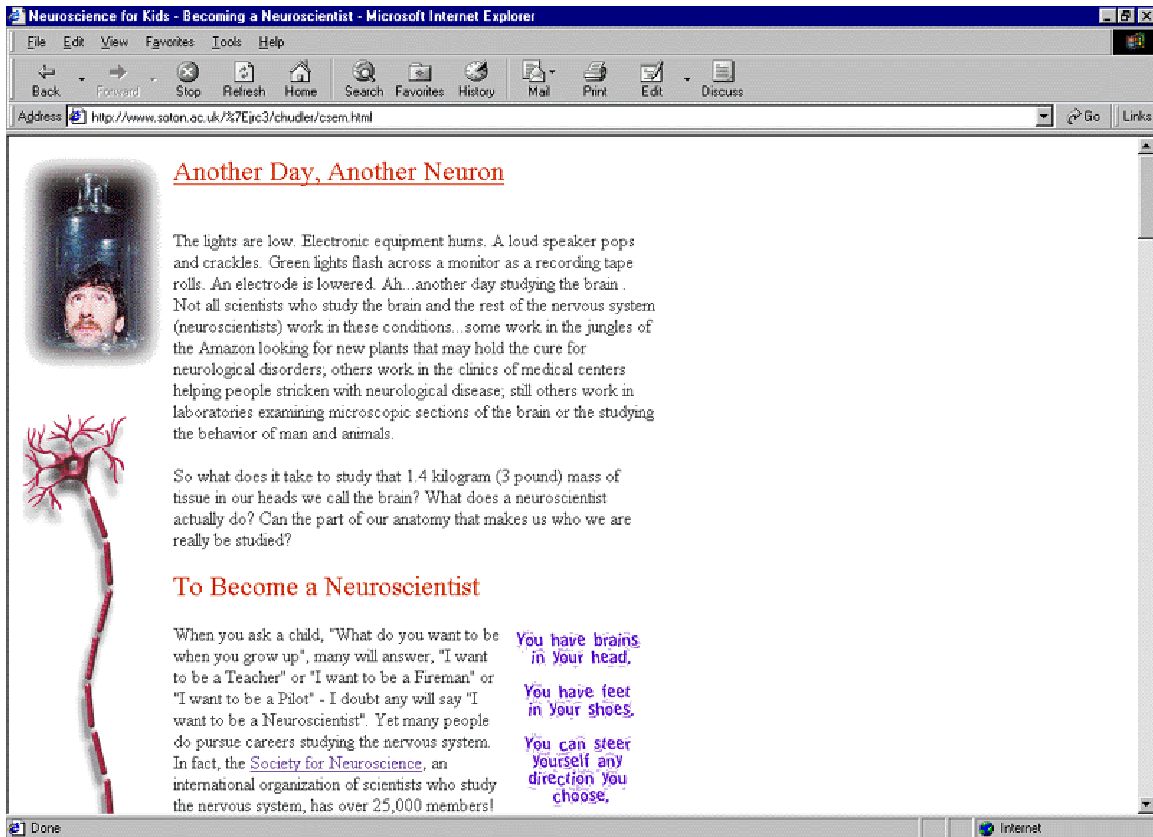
Neuroscience for Kids - Becoming a Neuroscientist - Microsoft Internet Explorer

File Edit View Favorites Tools Help

Back Forward Stop Refresh Home Search Favorites History Mail Print Edit Discuss

Address http://www.soton.ac.uk/%7Ejrc3/chudler/csem.html Go Links

Another Day, Another Neuron

The lights are low. Electronic equipment hums. A loud speaker pops and crackles. Green lights flash across a monitor as a recording tape rolls. An electrode is lowered. Ah...another day studying the brain . Not all scientists who study the brain and the rest of the nervous system (neuroscientists) work in these conditions...some work in the jungles of the Amazon looking for new plants that may hold the cure for neurological disorders; others work in the clinics of medical centers helping people stricken with neurological disease; still others work in laboratories examining microscopic sections of the brain or the studying the behavior of man and animals.

So what does it take to study that 1.4 kilogram (3 pound) mass of tissue in our heads we call the brain? What does a neuroscientist actually do? Can the part of our anatomy that makes us who we are really be studied?

To Become a Neuroscientist

When you ask a child, "What do you want to be when you grow up", many will answer, "I want to be a Teacher" or "I want to be a Fireman" or "I want to be a Pilot" - I doubt any will say "I want to be a Neuroscientist". Yet many people do pursue careers studying the nervous system. In fact, the Society for Neuroscience, an international organization of scientists who study the nervous system, has over 25,000 members!

You have brains in your head. You have feet in your shoes. You can steer yourself any direction you choose.

Done Internet